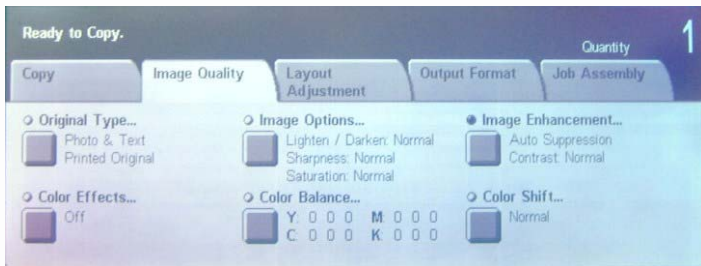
Ready to Copy.

Quantity 1

Copy

Image Quality

Layout Adjustment

Output Format

Job Assembly

Original Type...

Photo & Text
Printed Original

Image Options...

Lighten / Darken: Normal
Sharpness: Normal
Saturation: Normal

Image Enhancement...

Auto Suppression
Contrast: Normal

Color Effects...

Off

Color Balance...

Y: 0 0 0 M: 0 0 0
C: 0 0 0 K: 0 0 0

Color Shift...

Normal